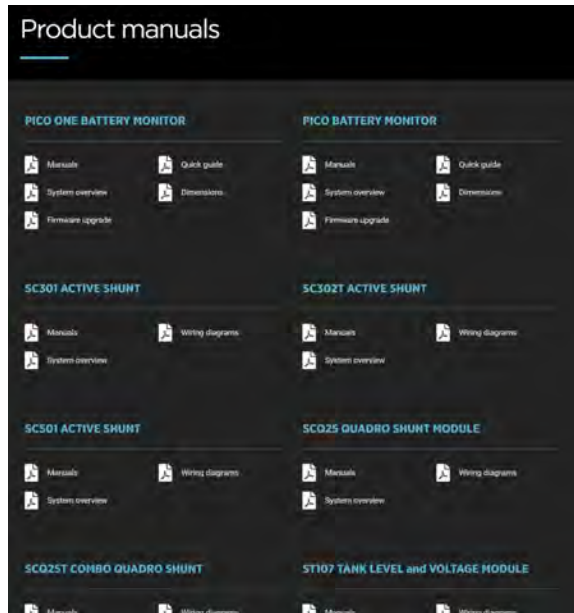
Product manuals

PICO ONE BATTERY MONITOR

Manuals

Quick guide

System overview

Dimensions

Firmware upgrade

PICO BATTERY MONITOR

Manuals

Quick guide

System overview

Dimensions

Firmware upgrade

SC301 ACTIVE SHUNT

Manuals

Wiring diagrams

System overview

SC302T ACTIVE SHUNT

Manuals

Wiring diagrams

System overview

SC501 ACTIVE SHUNT

Manuals

Wiring diagrams

System overview

SCQ25 QUADRO SHUNT MODULE

Manuals

Wiring diagrams

System overview

SCQ25T COMBO QUADRO SHUNT

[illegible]

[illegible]

ST107 TANK LEVEL and VOLTAGE MODULE

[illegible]

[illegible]